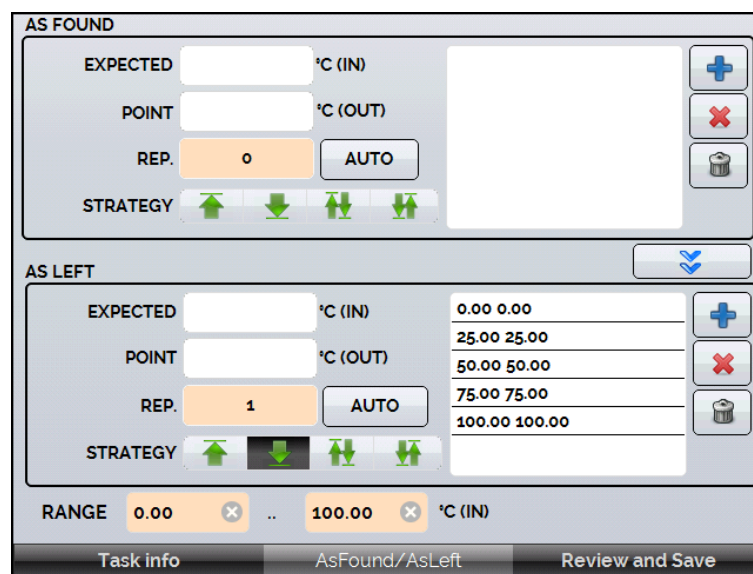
AS FOUND

EXPECTED °C (IN)

POINT °C (OUT)

REP. 0 AUTO

STRATEGY

AS LEFT

EXPECTED °C (IN)

POINT °C (OUT)

REP. 1 AUTO

STRATEGY

0.00 0.00
25.00 25.00
50.00 50.00
75.00 75.00
100.00 100.00

RANGE 0.00 .. 100.00 °C (IN)

Task info AsFound/AsLeft Review and Save